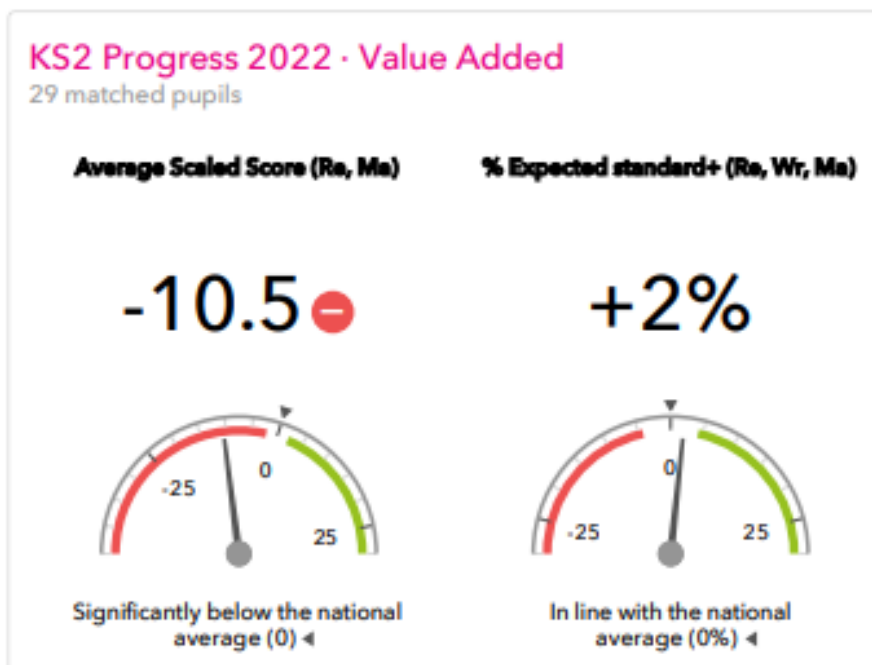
KS2 Progress 2022 · Value Added
29 matched pupils

Average Scaled Score (Re, Ma)

-10.5

-25
0
25

Significantly below the national average (0)

% Expected standard+ (Re, Wr, Ma)

+2%

0
-25
25

In line with the national average (0%)